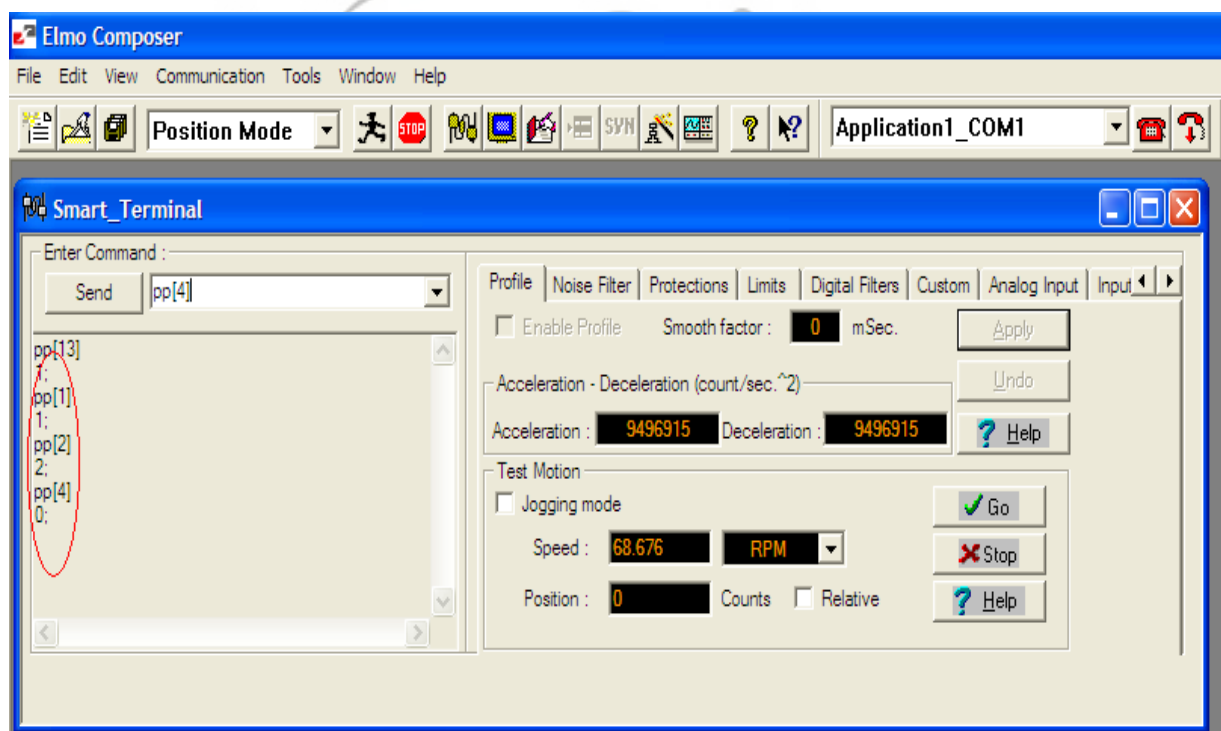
Elmo Composer

File Edit View Communication Tools Window Help

Position Mode

STOP

SYN

Application1_COM1

Smart_Terminal

Enter Command :

Send

pp[4]

pp[13]
1;
pp[1]
1;
pp[2]
2;
pp[4]
0;

Profile | Noise Filter | Protections | Limits | Digital Filters | Custom | Analog Input | Input

Enable Profile

Smooth factor : 0 mSec.

Apply

Undo

Acceleration - Deceleration (count/sec.^2)

Acceleration : 9496915 Deceleration : 9496915

Help

Test Motion

Jogging mode

Go

Speed : 68.676 RPM

Stop

Position : 0 Counts Relative

Help